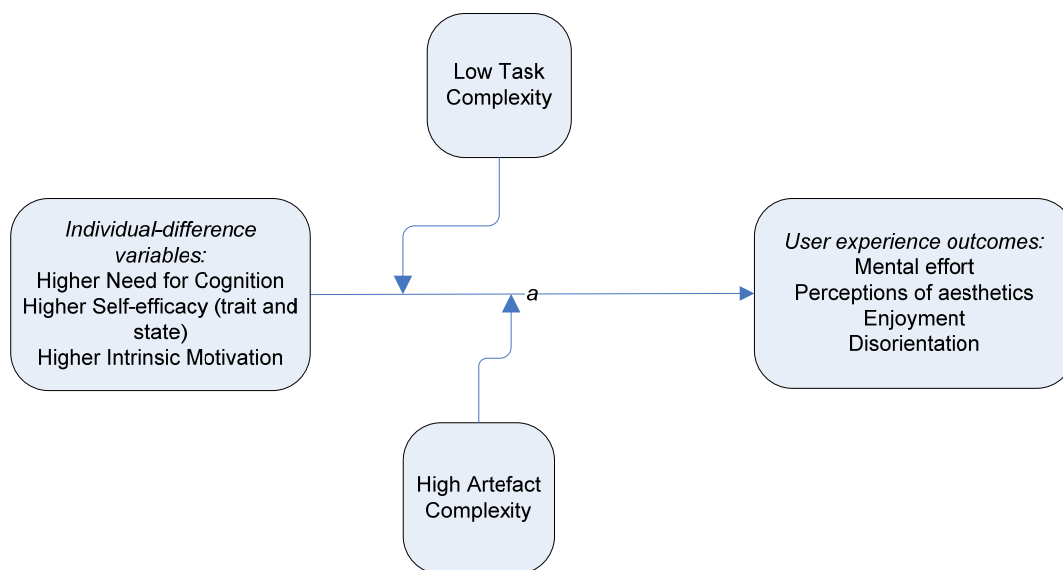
Low Task Complexity

*Individual-difference variables:*
Higher Need for Cognition
Higher Self-efficacy (trait and state)
Higher Intrinsic Motivation

*a*

*User experience outcomes:*
Mental effort
Perceptions of aesthetics
Enjoyment
Disorientation

High Artefact Complexity